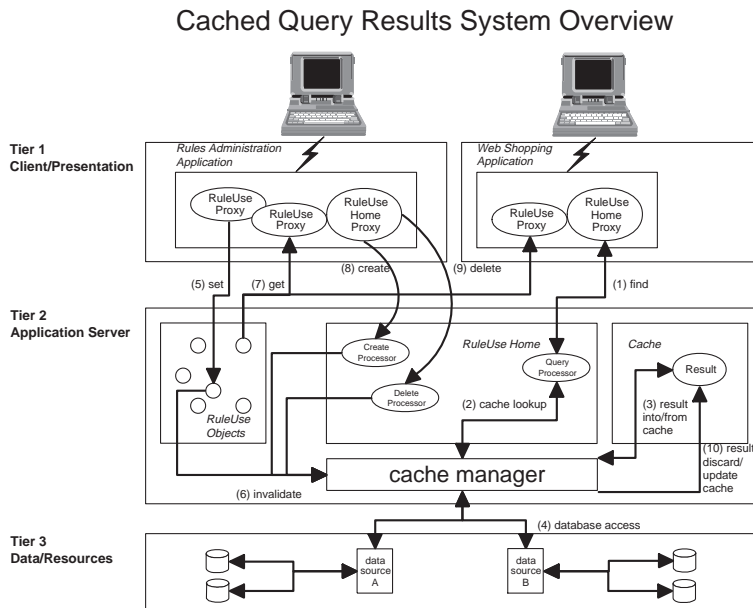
Cached Query Results System Overview

Tier 1
Client/Presentation

Rules Administration Application

RuleUse Proxy

RuleUse Proxy

RuleUse Home Proxy

Web Shopping Application

RuleUse Proxy

RuleUse Home Proxy

(5) set

(7) get

(8) create

(9) delete

(1) find

Tier 2
Application Server

Create Processor

RuleUse Home

Query Processor

Cache

Result

Delete Processor

(2) cache lookup

(3) result into/from cache

RuleUse Objects

cache manager

(10) result discard/ update cache

(6) invalidate

(4) database access

Tier 3
Data/Resources

data source A

data source B